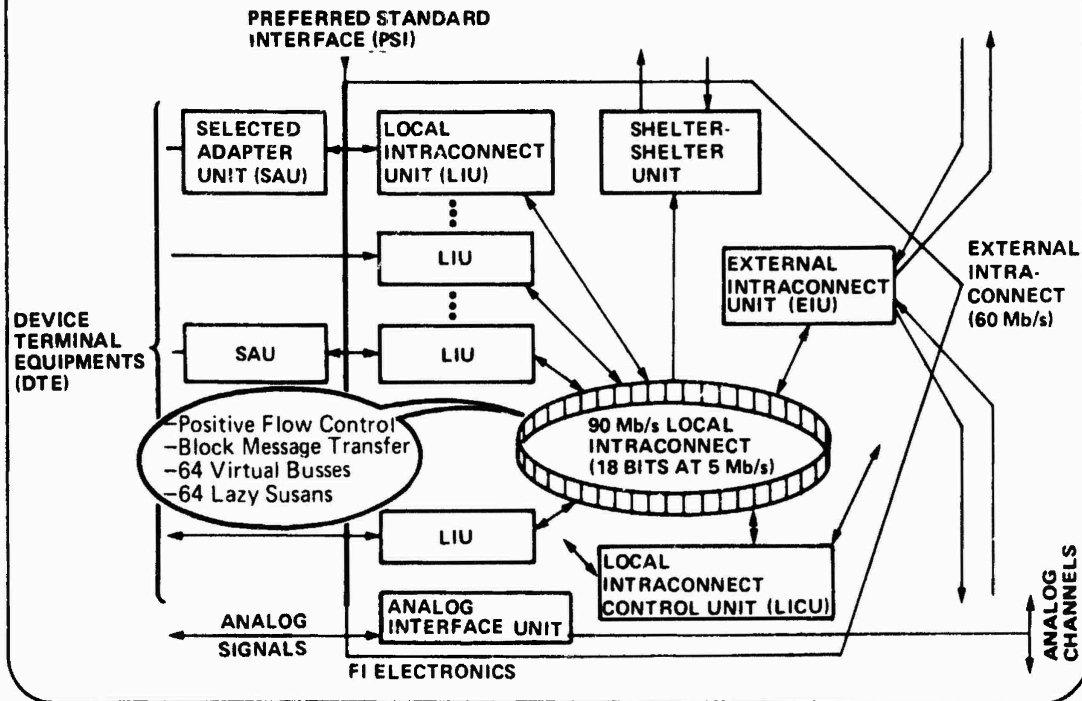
PREFERRED STANDARD INTERFACE (PSI)

SELECTED ADAPTER UNIT (SAU)

LOCAL INTRACONNECT UNIT (LIU)

SHELTER-SHELTER UNIT

LIU

EXTERNAL INTRACONNECT UNIT (EIU)

EXTERNAL INTRA-CONNECT (60 Mb/s)

DEVICE TERMINAL EQUIPMENTS (DTE)

SAU

LIU

–Positive Flow Control
–Block Message Transfer
–64 Virtual Busses
–64 Lazy Susans

90 Mb/s LOCAL INTRACONNECT (18 BITS AT 5 Mb/s)

LIU

LOCAL INTRACONNECT CONTROL UNIT (LICU)

ANALOG CHANNELS

ANALOG SIGNALS

ANALOG INTERFACE UNIT

FI ELECTRONICS